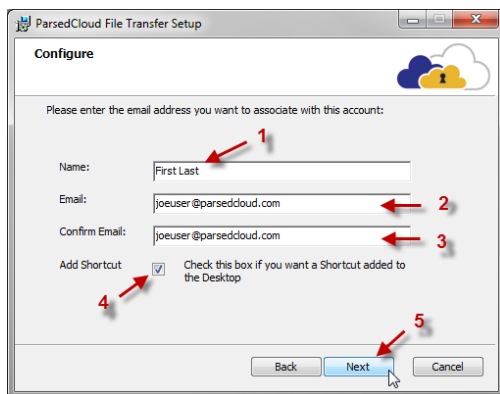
ParsedCloud File Transfer Setup

Configure

Please enter the email address you want to associate with this account:

1

Name: First Last

Email: joeuser@parsedcloud.com

2

Confirm Email: joeuser@parsedcloud.com

3

Add Shortcut

Check this box if you want a Shortcut added to the Desktop

4

5

Back

Next

Cancel